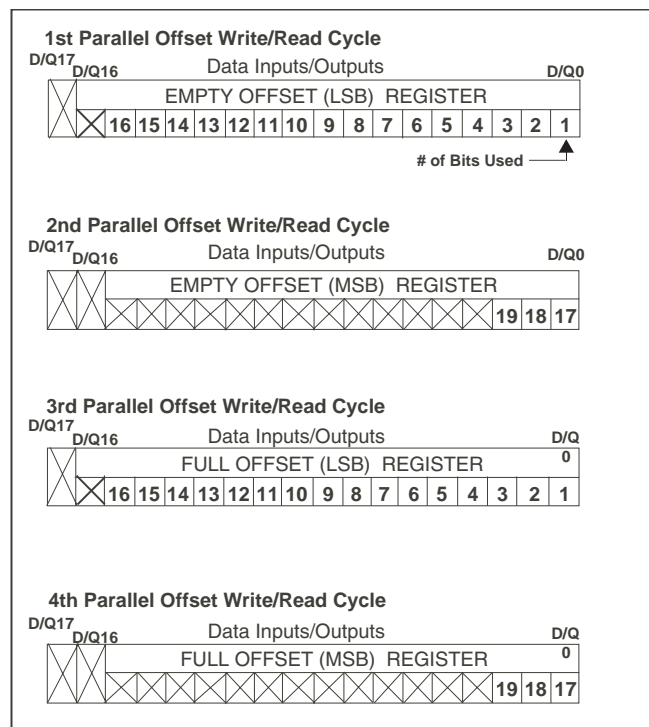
1st Parallel Offset Write/Read Cycle

D/Q17 D/Q16 Data Inputs/Outputs D/Q0

EMPTY OFFSET (LSB) REGISTER

| 16 | 15 | 14 | 13 | 12 | 11 | 10 | 9 | 8 | 7 | 6 | 5 | 4 | 3 | 2 | 1 |
|---|---|---|---|---|---|---|---|---|---|---|---|---|---|---|---|

# of Bits Used

2nd Parallel Offset Write/Read Cycle

D/Q17 D/Q16 Data Inputs/Outputs D/Q0

EMPTY OFFSET (MSB) REGISTER

| 19 | 18 | 17 |
|---|---|---|

3rd Parallel Offset Write/Read Cycle

D/Q17 D/Q16 Data Inputs/Outputs D/Q 0

FULL OFFSET (LSB) REGISTER

| 16 | 15 | 14 | 13 | 12 | 11 | 10 | 9 | 8 | 7 | 6 | 5 | 4 | 3 | 2 | 1 |
|---|---|---|---|---|---|---|---|---|---|---|---|---|---|---|---|

4th Parallel Offset Write/Read Cycle

D/Q17 D/Q16 Data Inputs/Outputs D/Q 0

FULL OFFSET (MSB) REGISTER

| 19 | 18 | 17 |
|---|---|---|